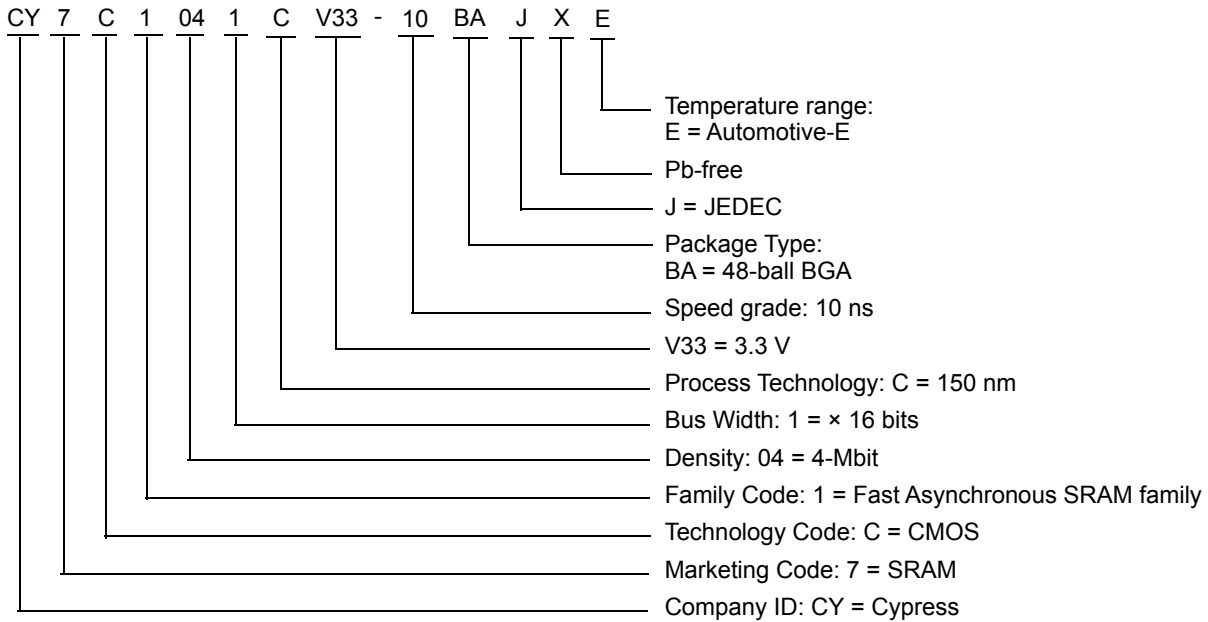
CY 7 C 1 04 1 C V33 - 10 BA J X E

Temperature range:
E = Automotive-E

Pb-free

J = JEDEC

Package Type:
BA = 48-ball BGA

Speed grade: 10 ns

V33 = 3.3 V

Process Technology: C = 150 nm

Bus Width: 1 = × 16 bits

Density: 04 = 4-Mbit

Family Code: 1 = Fast Asynchronous SRAM family

Technology Code: C = CMOS

Marketing Code: 7 = SRAM

Company ID: CY = Cypress